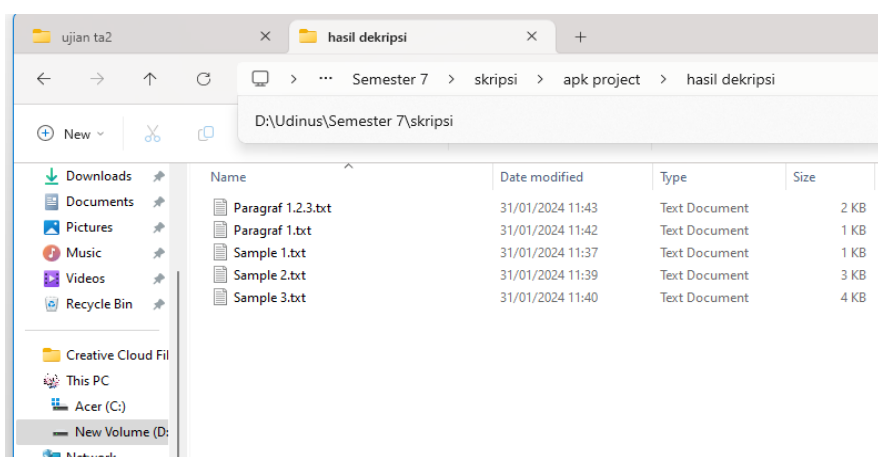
ujian ta2 ×
hasil dekripsi ×
+

← → ↑ ⟳ > ··· Semester 7 > skripsi > apk project > hasil dekripsi

D:\Udinus\Semester 7\skripsi

⊕ New ⌄

Downloads
Documents
Pictures
Music
Videos
Recycle Bin

Creative Cloud Fil
This PC
Acer (C:)
New Volume (D:
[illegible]

| Name | Date modified | Type | Size |
|---|---|---|---|
| Paragraf 1.2.3.txt | 31/01/2024 11:43 | Text Document | 2 KB |
| Paragraf 1.txt | 31/01/2024 11:42 | Text Document | 1 KB |
| Sample 1.txt | 31/01/2024 11:37 | Text Document | 1 KB |
| Sample 2.txt | 31/01/2024 11:39 | Text Document | 3 KB |
| Sample 3.txt | 31/01/2024 11:40 | Text Document | 4 KB |